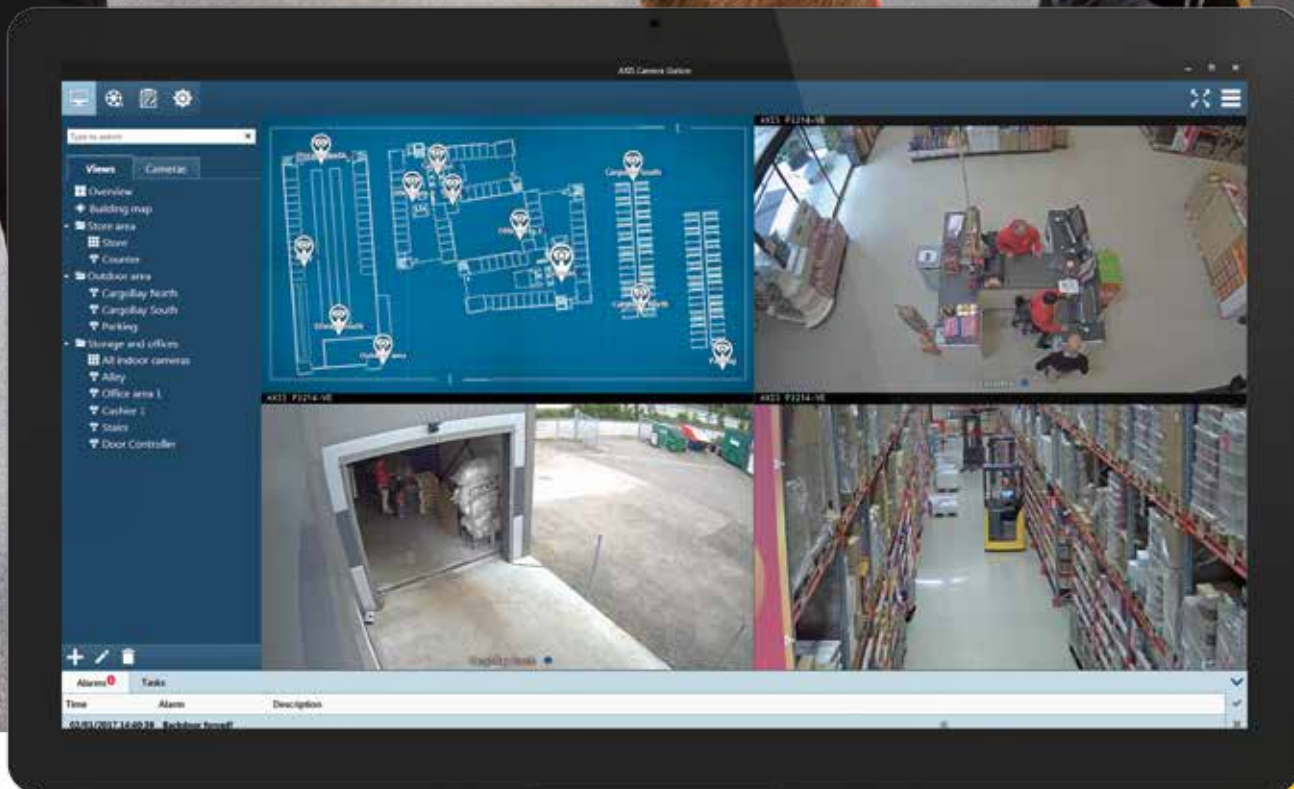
AXIS Camera Station

Type to search

Views
Cameras

Overview
Building map
Store area
Store
Counter
Outdoor area
CargoBay North
CargoBay South
Parking
Storage and offices
All indoor cameras
Alley
Office area 1
Cashier 1
Stairs
Door Controller

CargoBay South
Parking

AXIS P3214-VE
AXIS P3214-VE
AXIS P3214-VE

Alarms
Tasks
Time
Alarm
Description
07/03/2017 14:40:39 Backdoor forced!